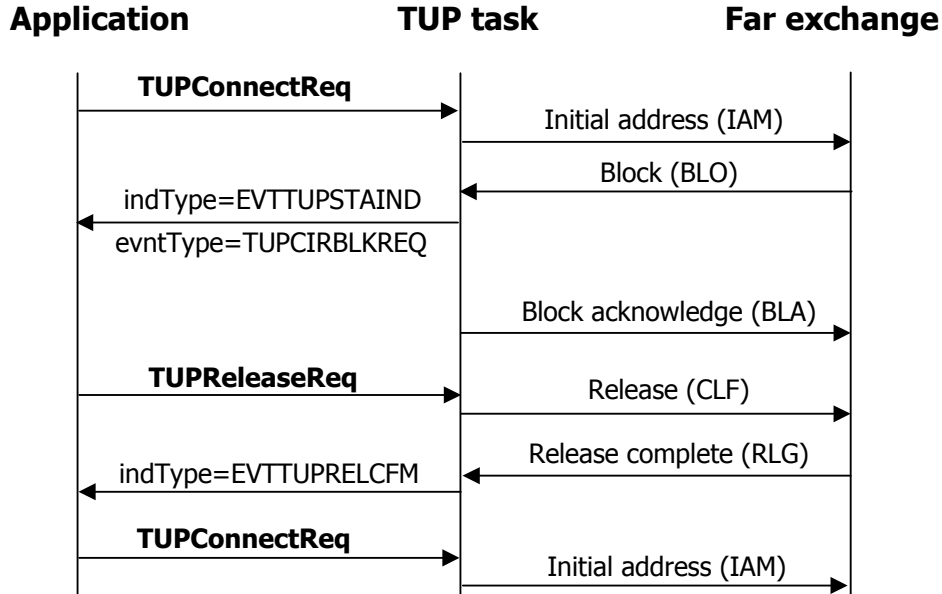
Application TUP task Far exchange

TUPConnectReq

Initial address (IAM)

Block (BLO)

indType=EVTTUPSTAIND

evntType=TUPCIRBLKREQ

Block acknowledge (BLA)

TUPReleaseReq

Release (CLF)

Release complete (RLG)

indType=EVTTUPRELCFM

TUPConnectReq

Initial address (IAM)